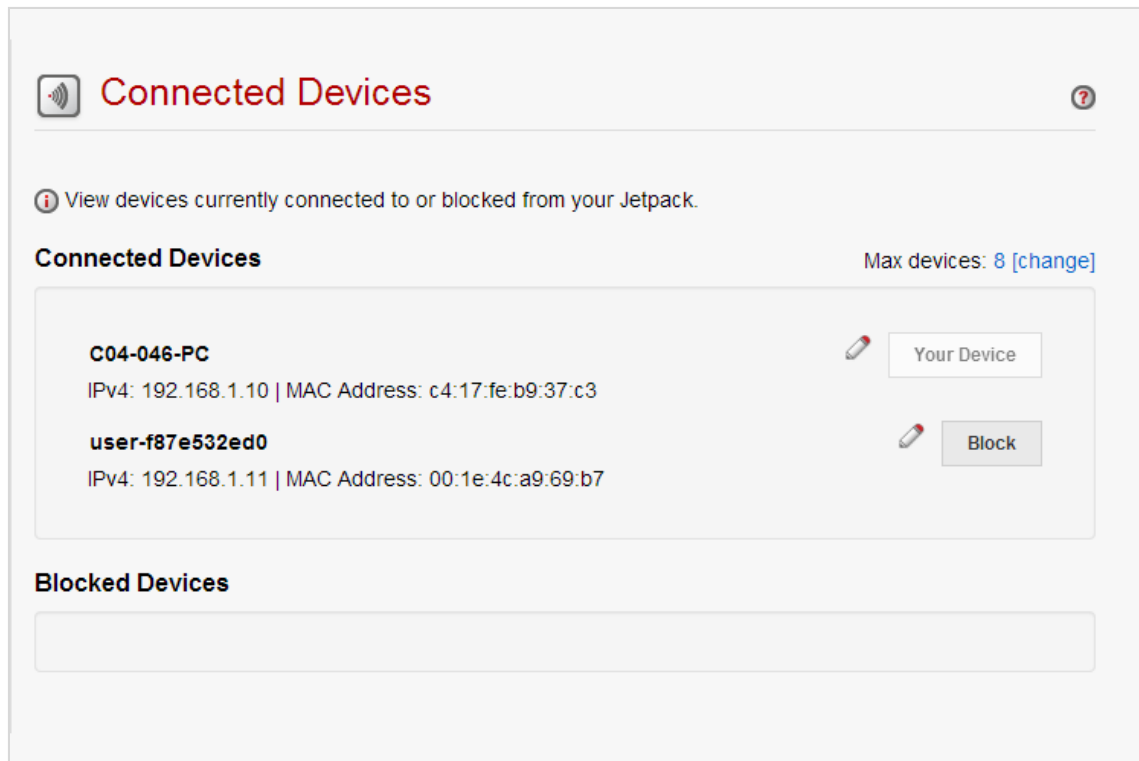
Connected Devices

View devices currently connected to or blocked from your Jetpack.

Connected Devices

Max devices: 8 [change]

C04-046-PC

Your Device

IPv4: 192.168.1.10 | MAC Address: c4:17:fe:b9:37:c3

user-f87e532ed0

Block

IPv4: 192.168.1.11 | MAC Address: 00:1e:4c:a9:69:b7

Blocked Devices